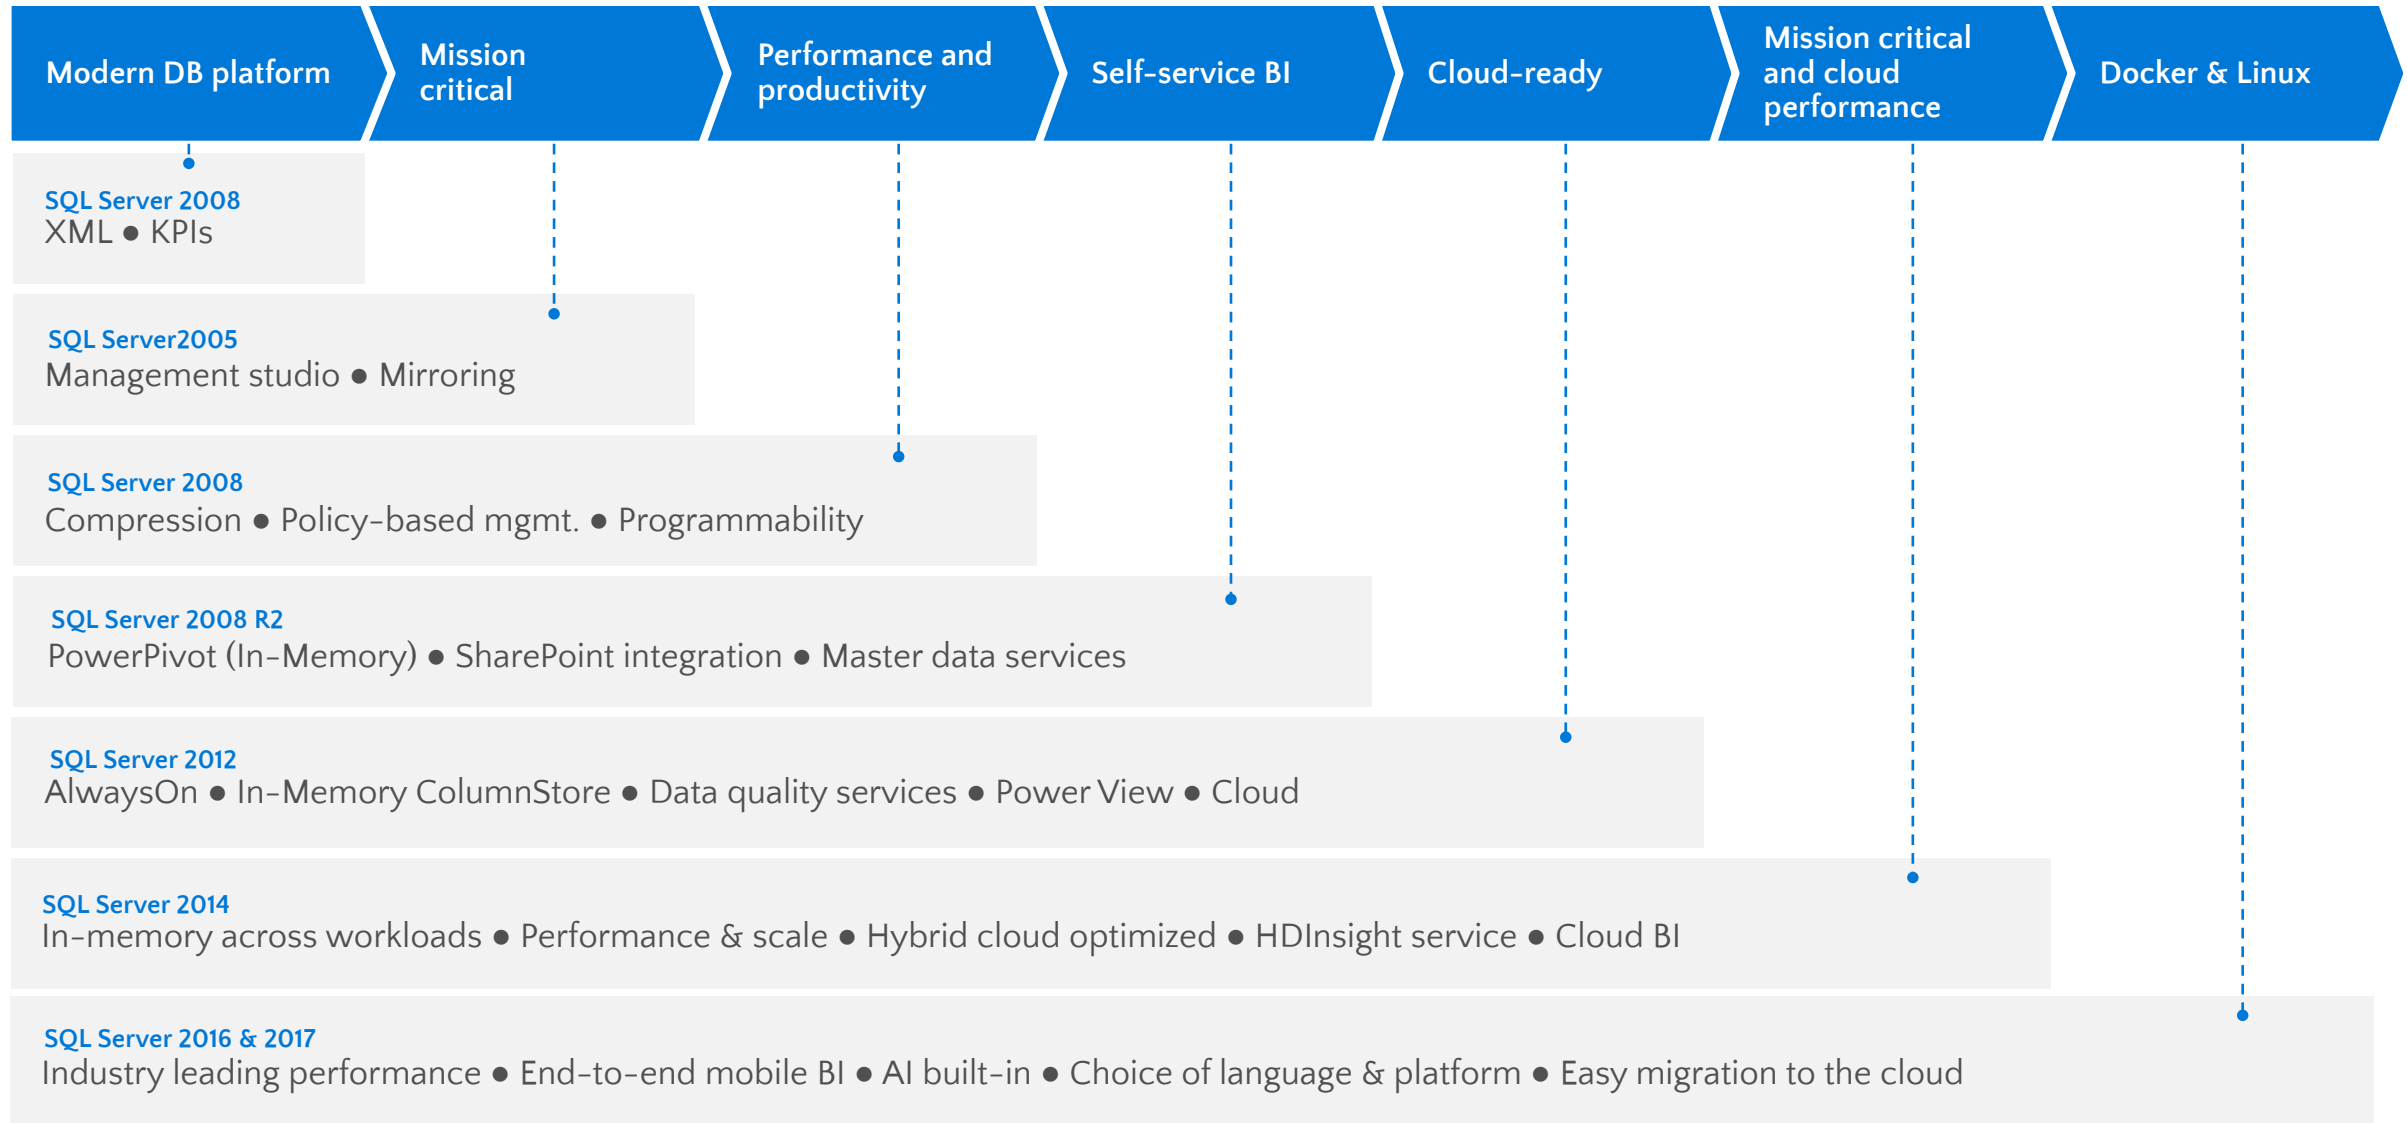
Modern DB platform

Mission critical

Performance and productivity

Self-service BI

Cloud-ready

Mission critical and cloud performance

Docker & Linux

SQL Server 2008
XML ● KPIs

SQL Server2005
Management studio ● Mirroring

SQL Server 2008
Compression ● Policy-based mgmt. ● Programmability

SQL Server 2008 R2
PowerPivot (In-Memory) ● SharePoint integration ● Master data services

SQL Server 2012
AlwaysOn ● In-Memory ColumnStore ● Data quality services ● Power View ● Cloud

SQL Server 2014
In-memory across workloads ● Performance & scale ● Hybrid cloud optimized ● HDInsight service ● Cloud BI

SQL Server 2016 & 2017
Industry leading performance ● End-to-end mobile BI ● AI built-in ● Choice of language & platform ● Easy migration to the cloud